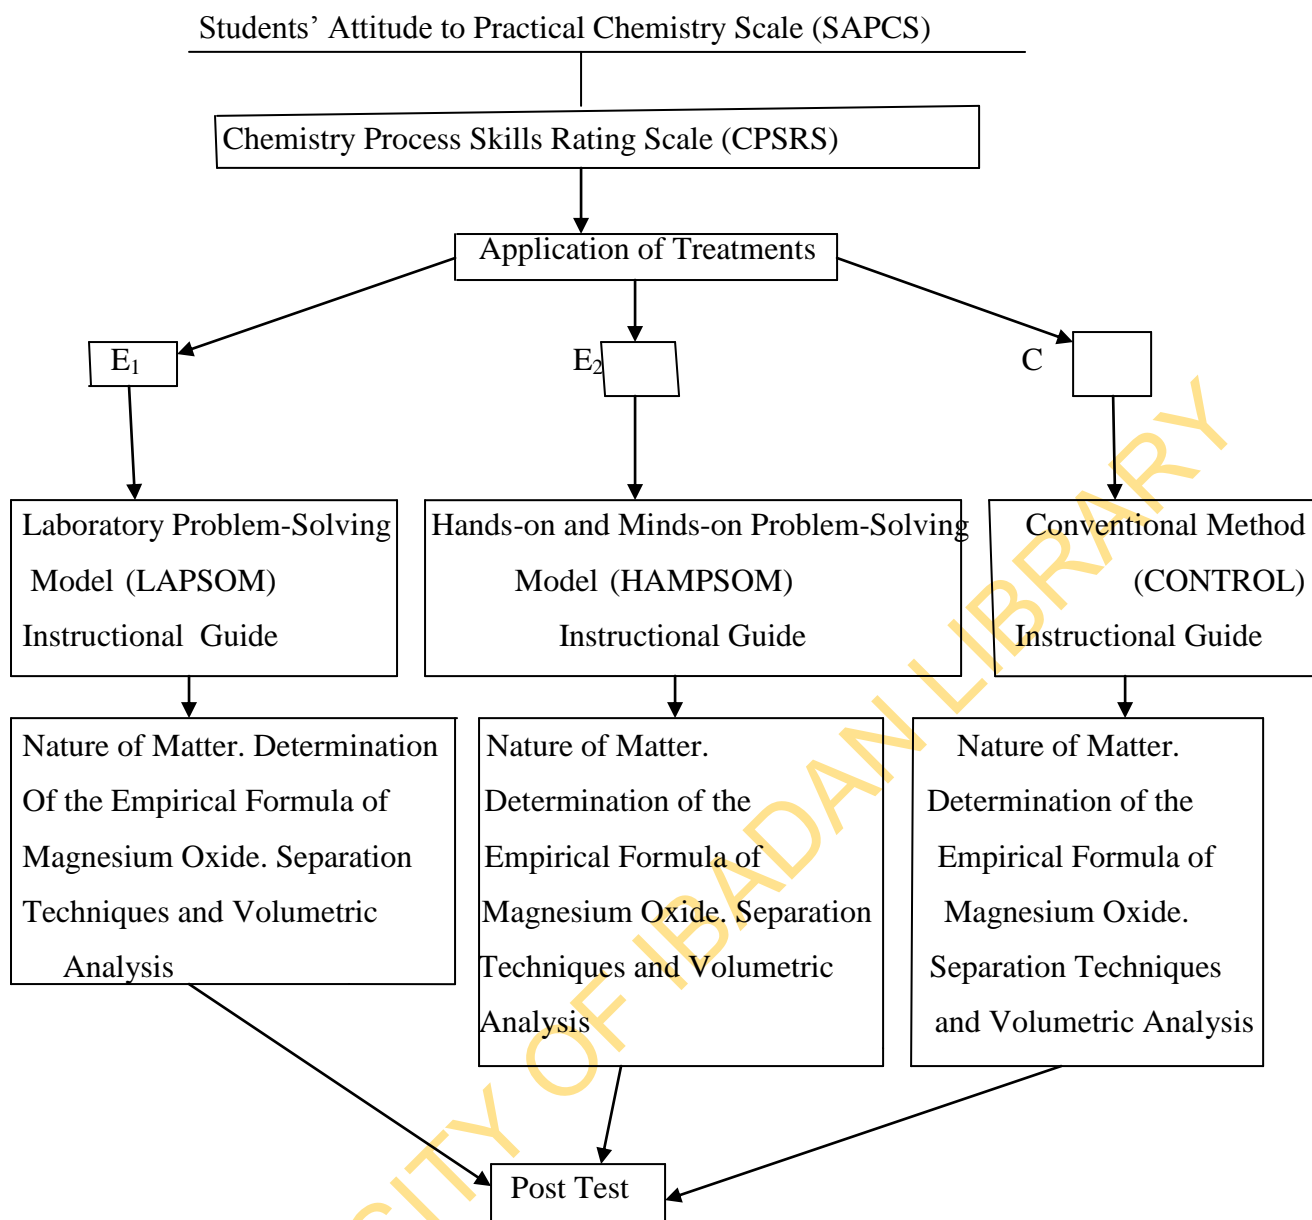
Students' Attitude to Practical Chemistry Scale (SAPCS)

Chemistry Process Skills Rating Scale (CPSRS)

Application of Treatments

$E_1$

$E_2$

C

Laboratory Problem-Solving Model (LAPSOM) Instructional Guide

Hands-on and Minds-on Problem-Solving Model (HAMPSOM) Instructional Guide

Conventional Method (CONTROL) Instructional Guide

Nature of Matter. Determination Of the Empirical Formula of Magnesium Oxide. Separation Techniques and Volumetric Analysis

Nature of Matter. Determination of the Empirical Formula of Magnesium Oxide. Separation Techniques and Volumetric Analysis

Nature of Matter. Determination of the Empirical Formula of Magnesium Oxide. Separation Techniques and Volumetric Analysis

Post Test

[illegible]CITY OF IBADAN LIBRARY